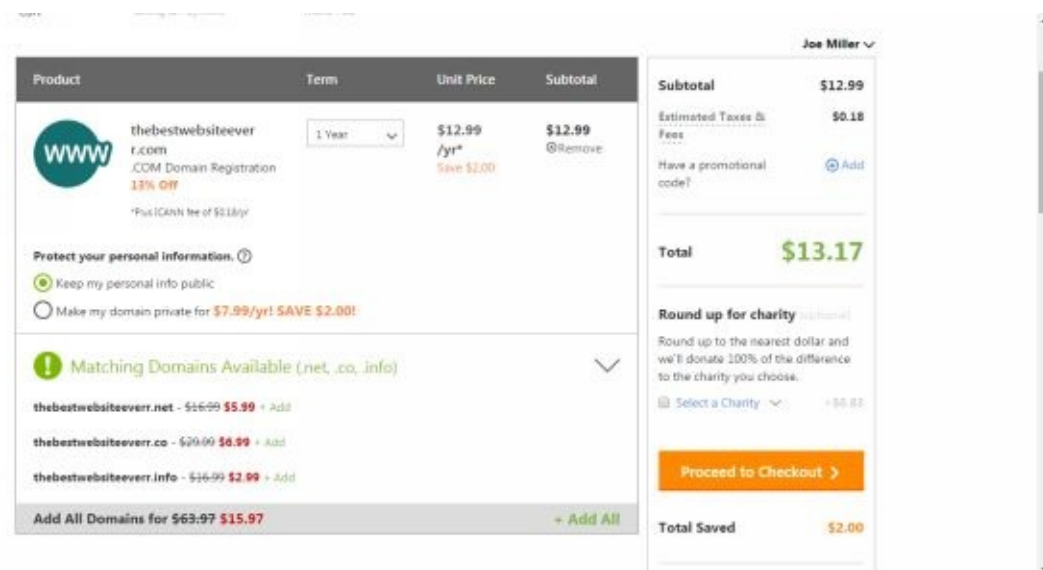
Joe Miller

| Product | Term | Unit Price | Subtotal |
|---|---|---|---|
| WWW thebestwebsiteeverr.com .COM Domain Registration 13% Off *Plus ICANN fee of $0.18/yr | 1 Year | $12.99 /yr* Save $2.00 | $12.99 Remove |

Protect your personal information.

Keep my personal info public

Make my domain private for $7.99/yr! SAVE $2.00!

Matching Domains Available (.net, .co, .info)

thebestwebsiteeverr.net - $16.99 $5.99 + Add

thebestwebsiteeverr.co - $29.99 $6.99 + Add

thebestwebsiteeverr.info - $16.99 $2.99 + Add

Add All Domains for $63.97 $15.97

+ Add All

Subtotal $12.99

Estimated Taxes & Fees $0.18

Have a promotional code? Add

Total $13.17

Round up for charity (optional)

Round up to the nearest dollar and we'll donate 100% of the difference to the charity you choose.

Select a Charity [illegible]

Proceed to Checkout

Total Saved $2.00